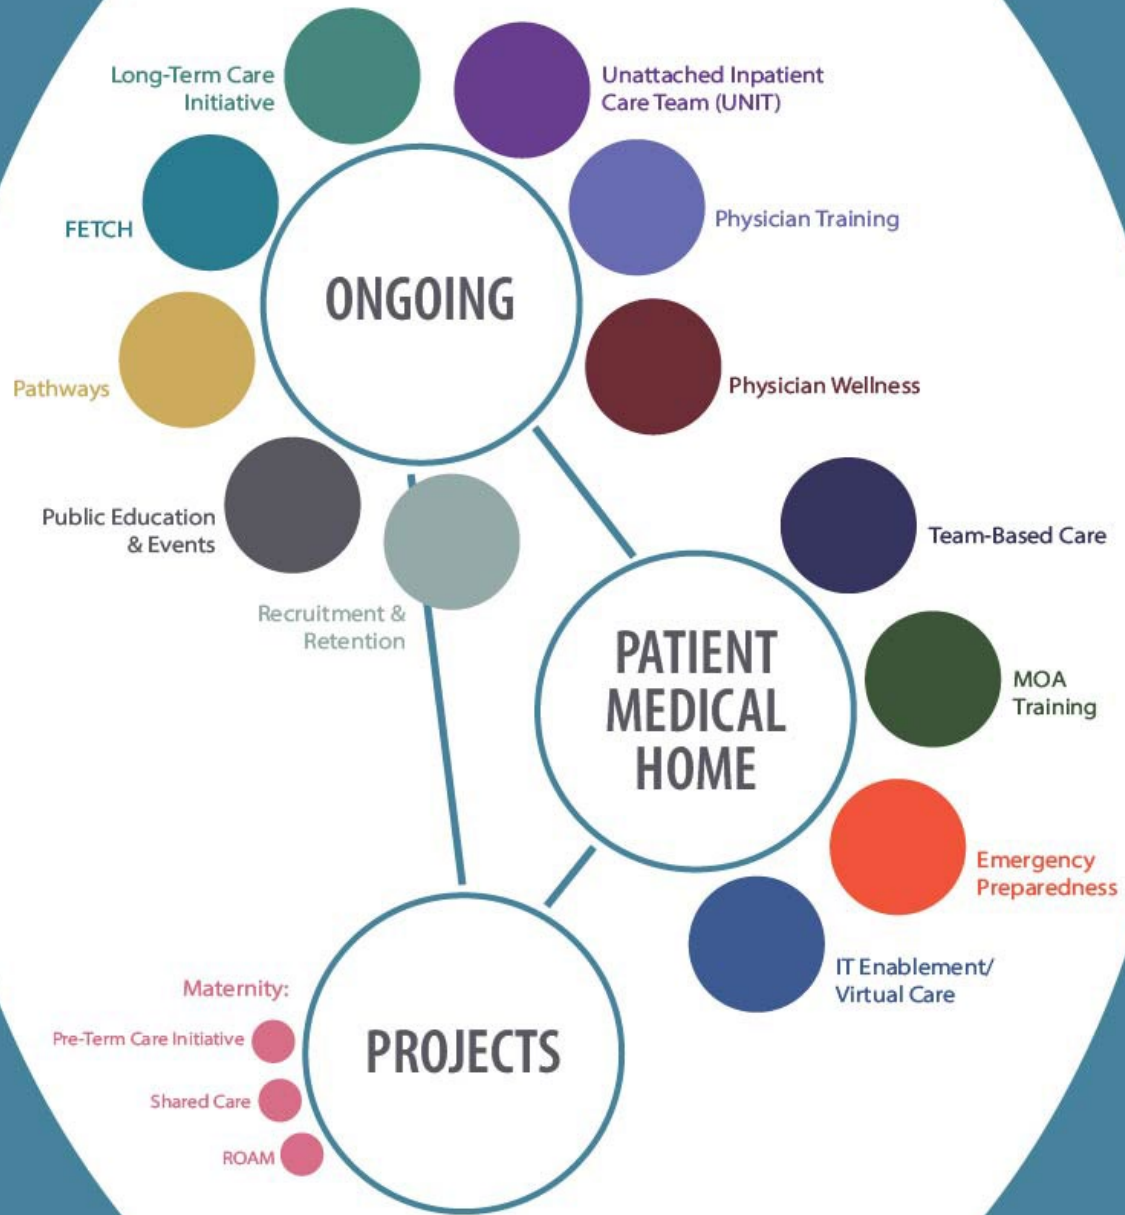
Long-Term Care Initiative

Unattached Inpatient Care Team (UNIT)

FETCH

Physician Training

ONGOING

Pathways

Physician Wellness

Public Education & Events

Recruitment & Retention

Team-Based Care

PATIENT MEDICAL HOME

MOA Training

Emergency Preparedness

IT Enablement/ Virtual Care

Maternity:

Pre-Term Care Initiative

Shared Care

ROAM

PROJECTS